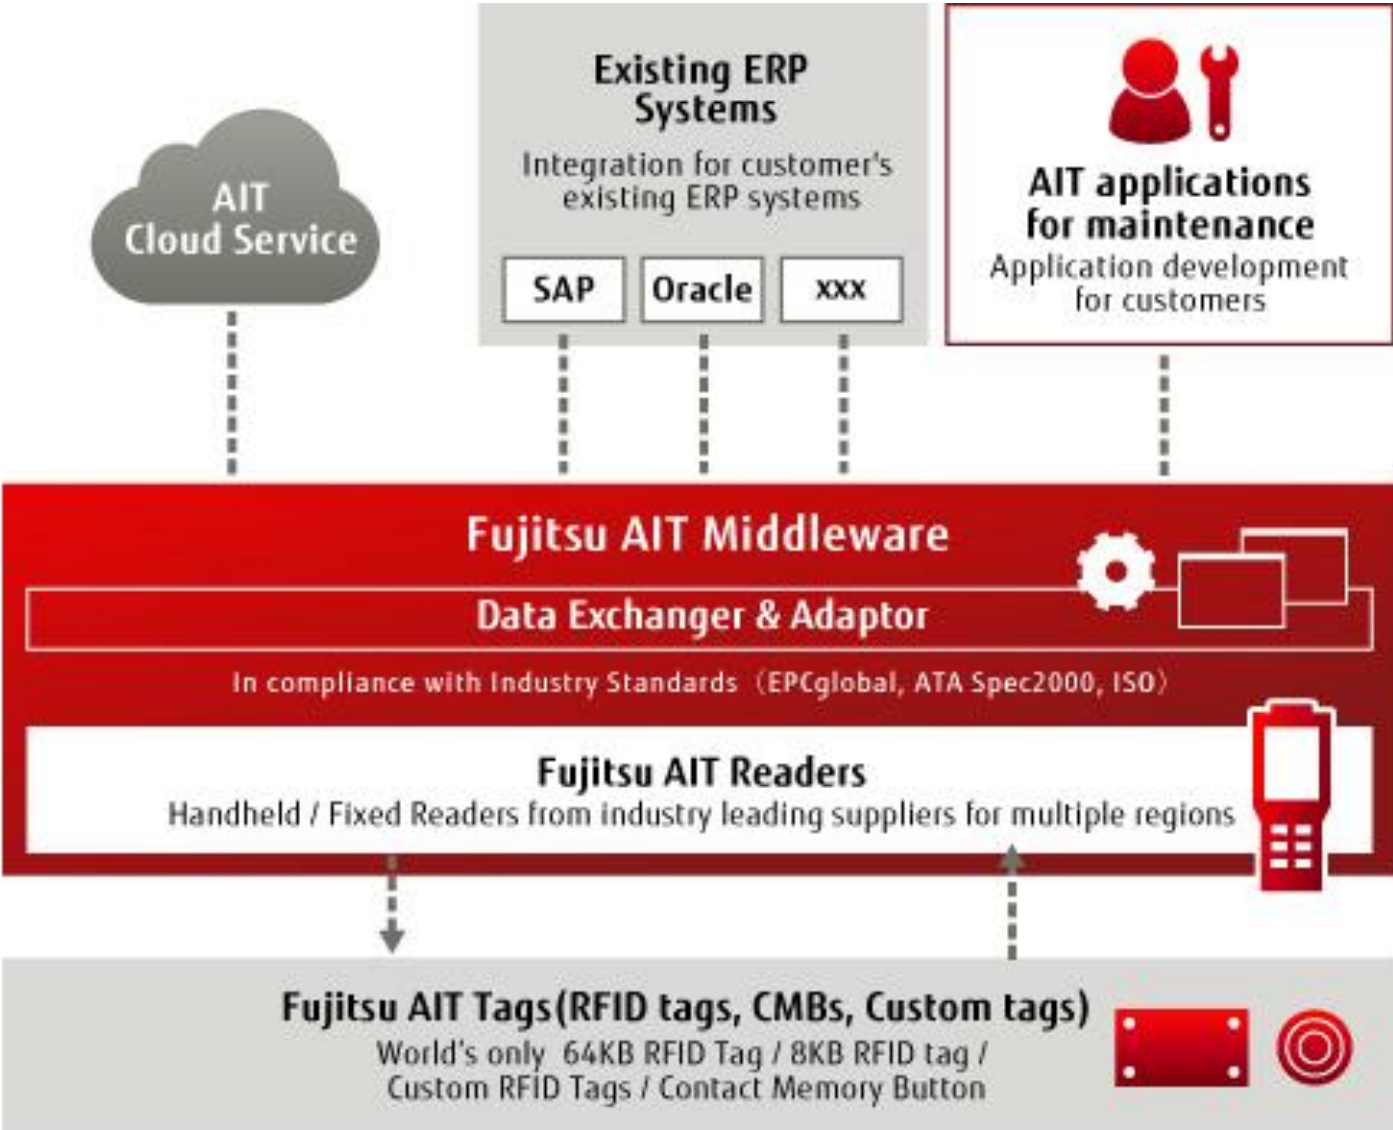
AIT Cloud Service

Existing ERP Systems

Integration for customer's existing ERP systems

SAP

Oracle

xxx

AIT applications for maintenance

Application development for customers

Fujitsu AIT Middleware

Data Exchanger & Adaptor

In compliance with Industry Standards（EPCglobal, ATA Spec2000, ISO）

Fujitsu AIT Readers

Handheld / Fixed Readers from industry leading suppliers for multiple regions

Fujitsu AIT Tags(RFID tags, CMBs, Custom tags)

World's only 64KB RFID Tag / 8KB RFID tag / Custom RFID Tags / Contact Memory Button